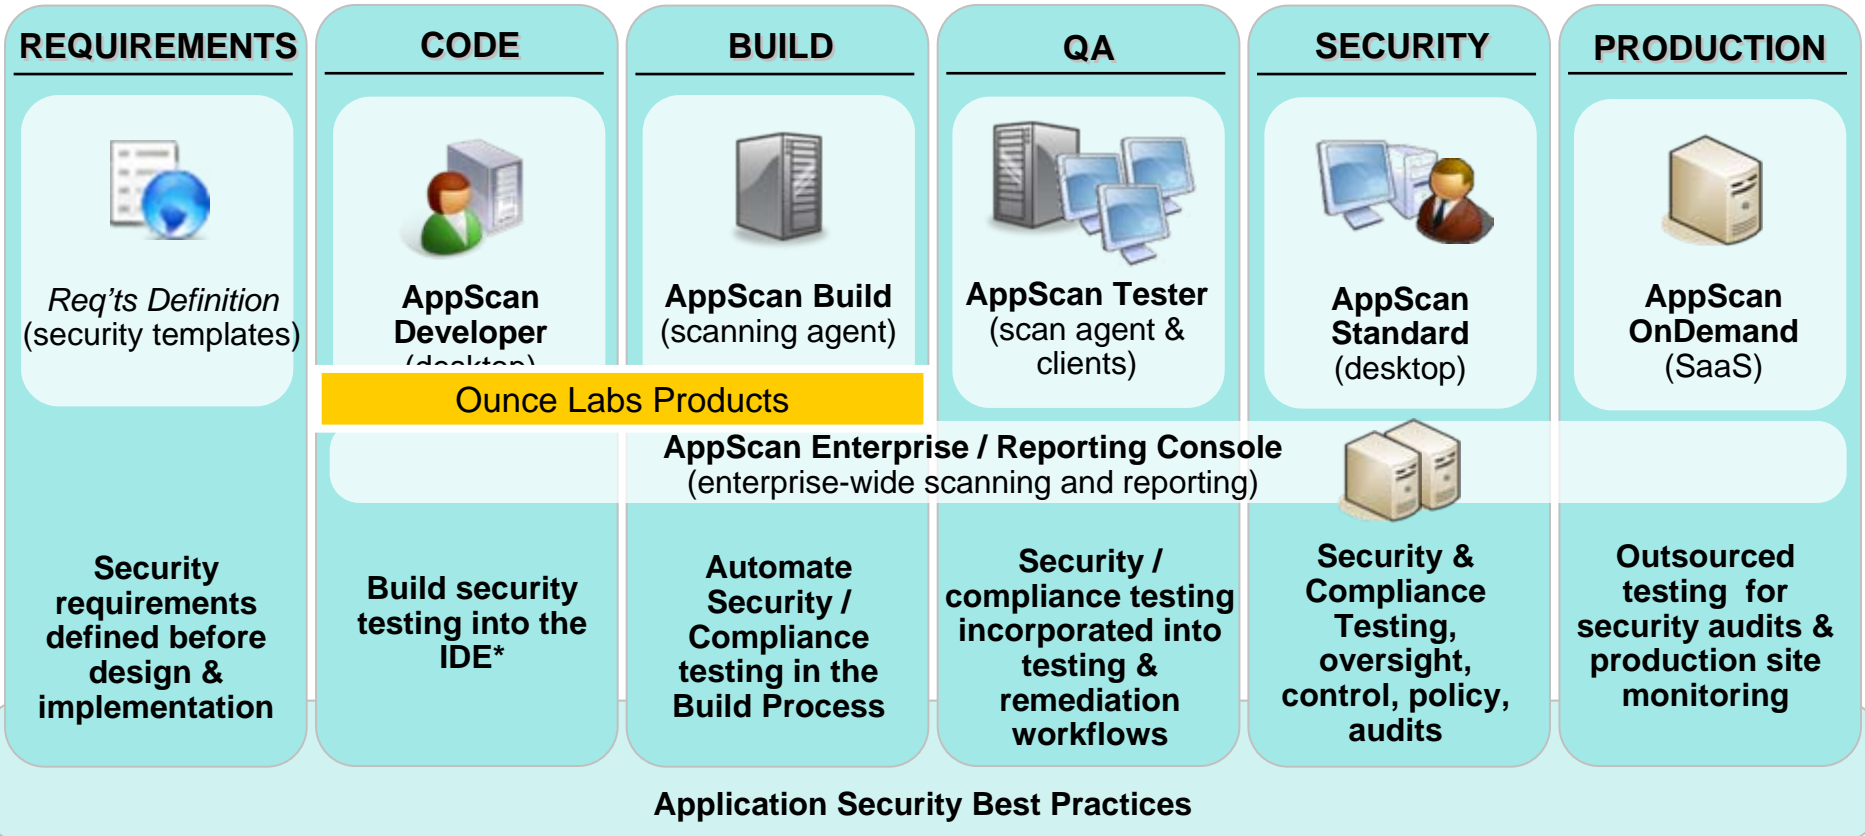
REQUIREMENTS

Req'ts Definition
(security templates)

Security requirements defined before design & implementation

CODE

AppScan Developer
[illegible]

Build security testing into the IDE*

BUILD

AppScan Build
(scanning agent)

Automate Security / Compliance testing in the Build Process

QA

AppScan Tester
(scan agent & clients)

Security / compliance testing incorporated into testing & remediation workflows

SECURITY

AppScan Standard
(desktop)

Security & Compliance Testing, oversight, control, policy, audits

PRODUCTION

AppScan OnDemand
(SaaS)

Outsourced testing for security audits & production site monitoring

Ounce Labs Products

AppScan Enterprise / Reporting Console
(enterprise-wide scanning and reporting)

Application Security Best Practices